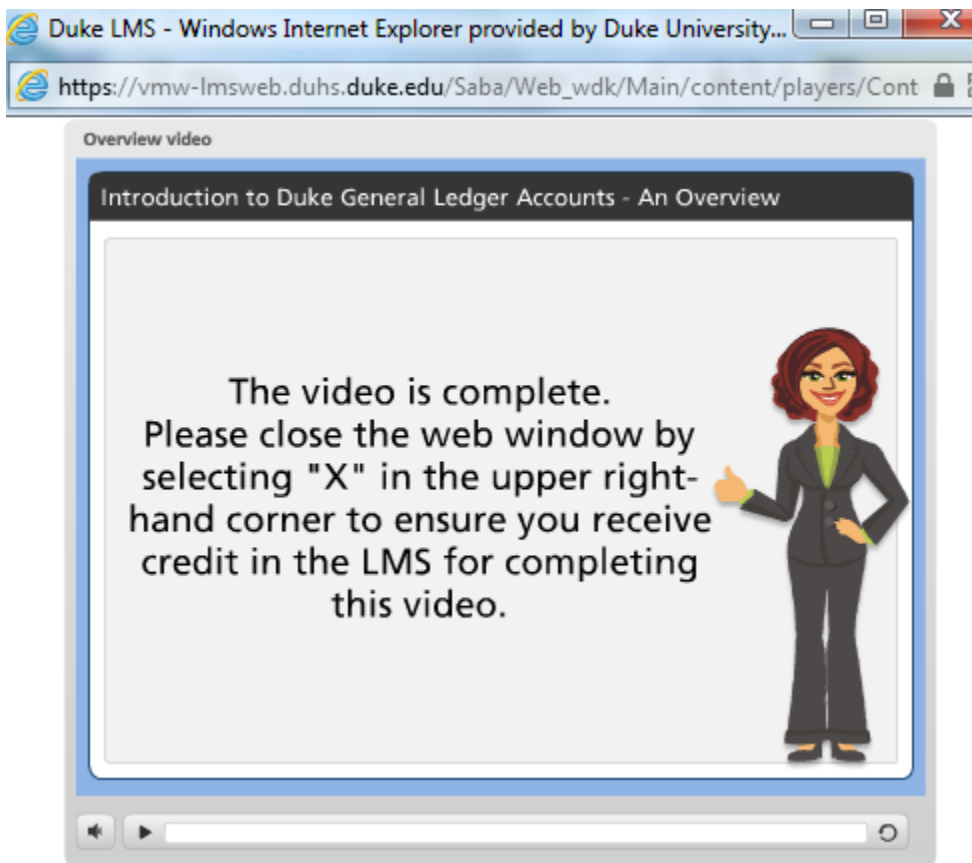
Duke LMS - Windows Internet Explorer provided by Duke University...

https://vmw-lmsweb.duhs.duke.edu/Saba/Web_wdk/Main/content/players/Cont

Overview video

Introduction to Duke General Ledger Accounts - An Overview

The video is complete. Please close the web window by selecting "X" in the upper right-hand corner to ensure you receive credit in the LMS for completing this video.